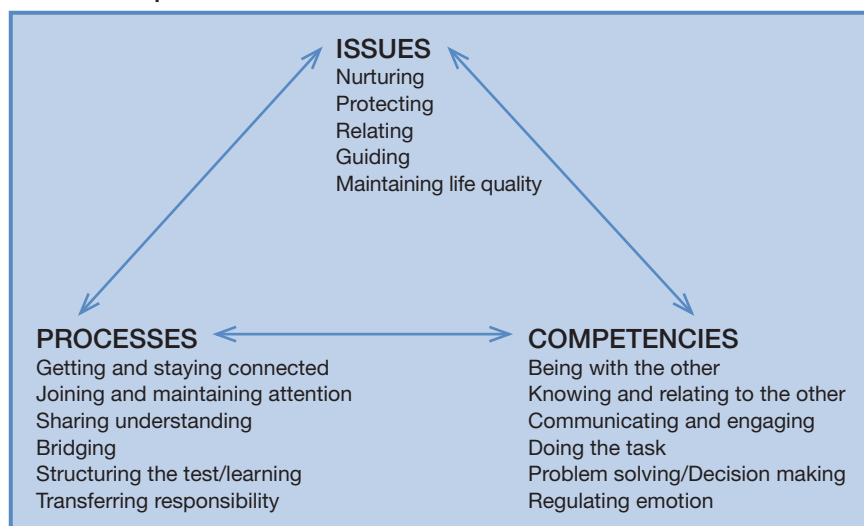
ISSUES
Nurturing
Protecting
Relating
Guiding
Maintaining life quality

PROCESSES
Getting and staying connected
Joining and maintaining attention
Sharing understanding
Bridging
Structuring the test/learning
Transferring responsibility

COMPETENCIES
Being with the other
Knowing and relating to the other
Communicating and engaging
Doing the task
Problem solving/Decision making
Regulating emotion